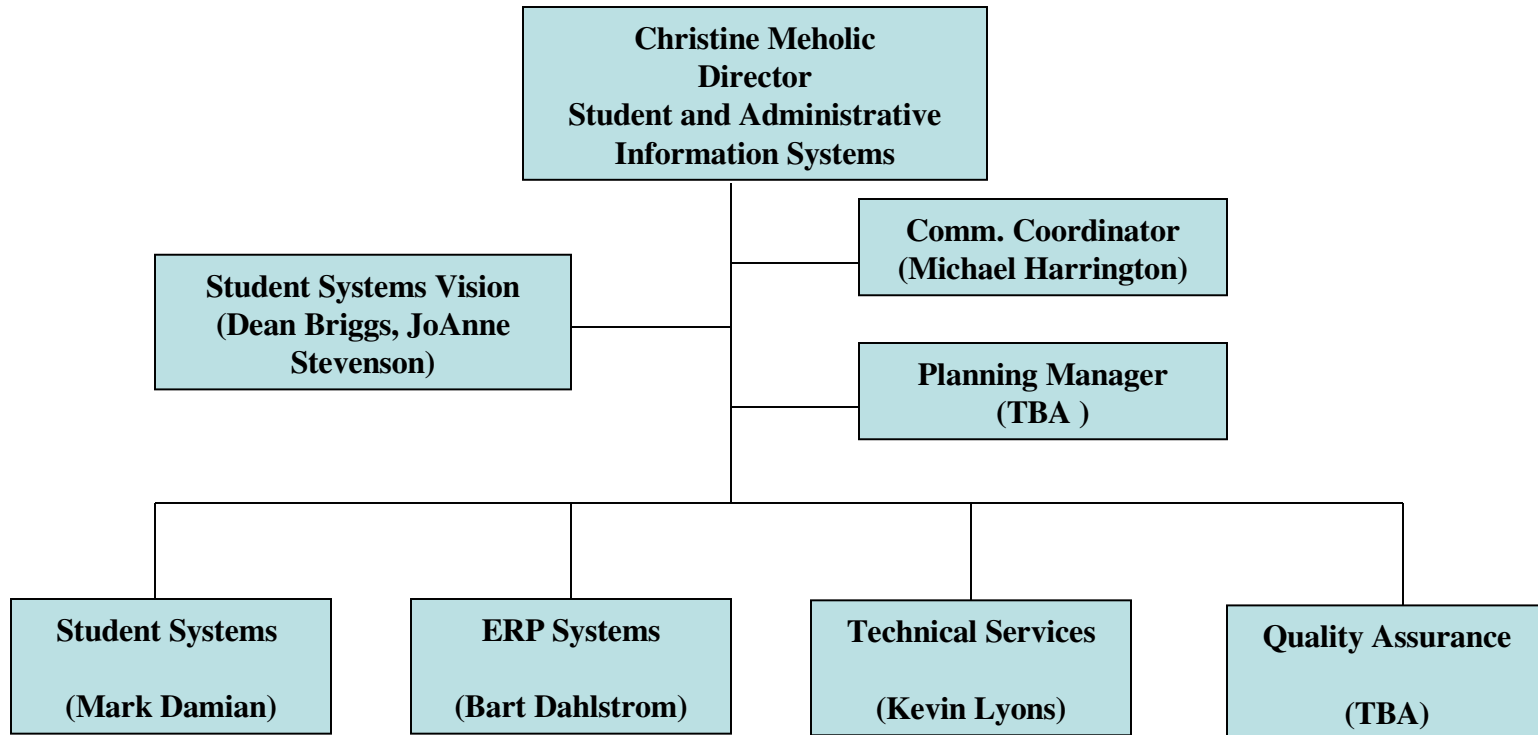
Christine Meholic
Director
Student and Administrative Information Systems

Comm. Coordinator
(Michael Harrington)

Student Systems Vision
(Dean Briggs, JoAnne Stevenson)

Planning Manager
(TBA )

Student Systems

(Mark Damian)

ERP Systems

(Bart Dahlstrom)

Technical Services

(Kevin Lyons)

Quality Assurance

(TBA)